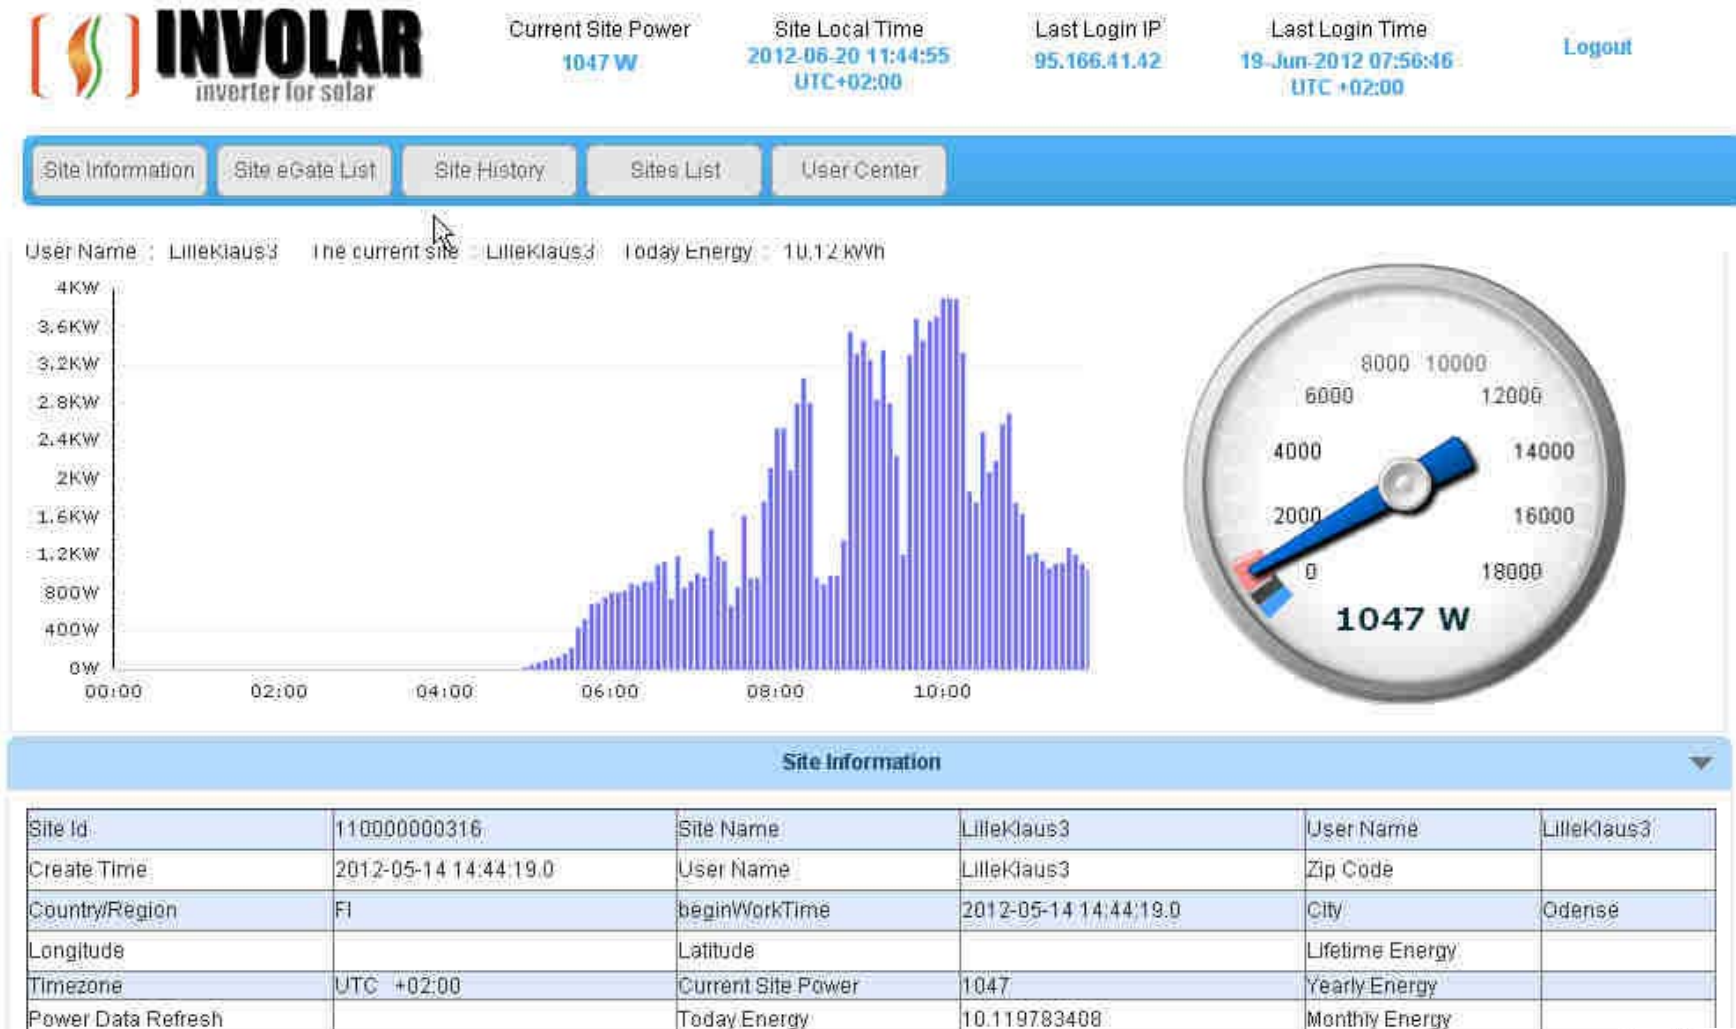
INVOLAR
inverter for solar

Current Site Power
1047 W

Site Local Time
2012-06-20 11:44:55
UTC+02:00

Last Login IP
95.166.41.42

Last Login Time
19-Jun-2012 07:56:46
UTC +02:00

Logout

Site Information | Site eGate List | Site History | Sites List | User Center

User Name : LilleKlaus3 The current site : LilleKlaus3 Today Energy : 10.12 kWh

4KW
3.6KW
3.2KW
2.8KW
2.4KW
2KW
1.6KW
1.2KW
800W
400W
0W

00:00 02:00 04:00 06:00 08:00 10:00

8000 10000
6000 12000
4000 14000
2000 16000
0 18000
1047 W

Site Information

| Site Id | 110000000316 | Site Name | LilleKlaus3 | User Name | LilleKlaus3 |
|---|---|---|---|---|---|
| Create Time | 2012-05-14 14:44:19.0 | User Name | LilleKlaus3 | Zip Code | |
| Country/Region | FI | beginWorkTime | 2012-05-14 14:44:19.0 | City | Odense |
| Longitude | | Latitude | | Lifetime Energy | |
| Timezone | UTC +02:00 | Current Site Power | 1047 | Yearly Energy | |
| Power Data Refresh | | Today Energy | 10.119783408 | Monthly Energy | |